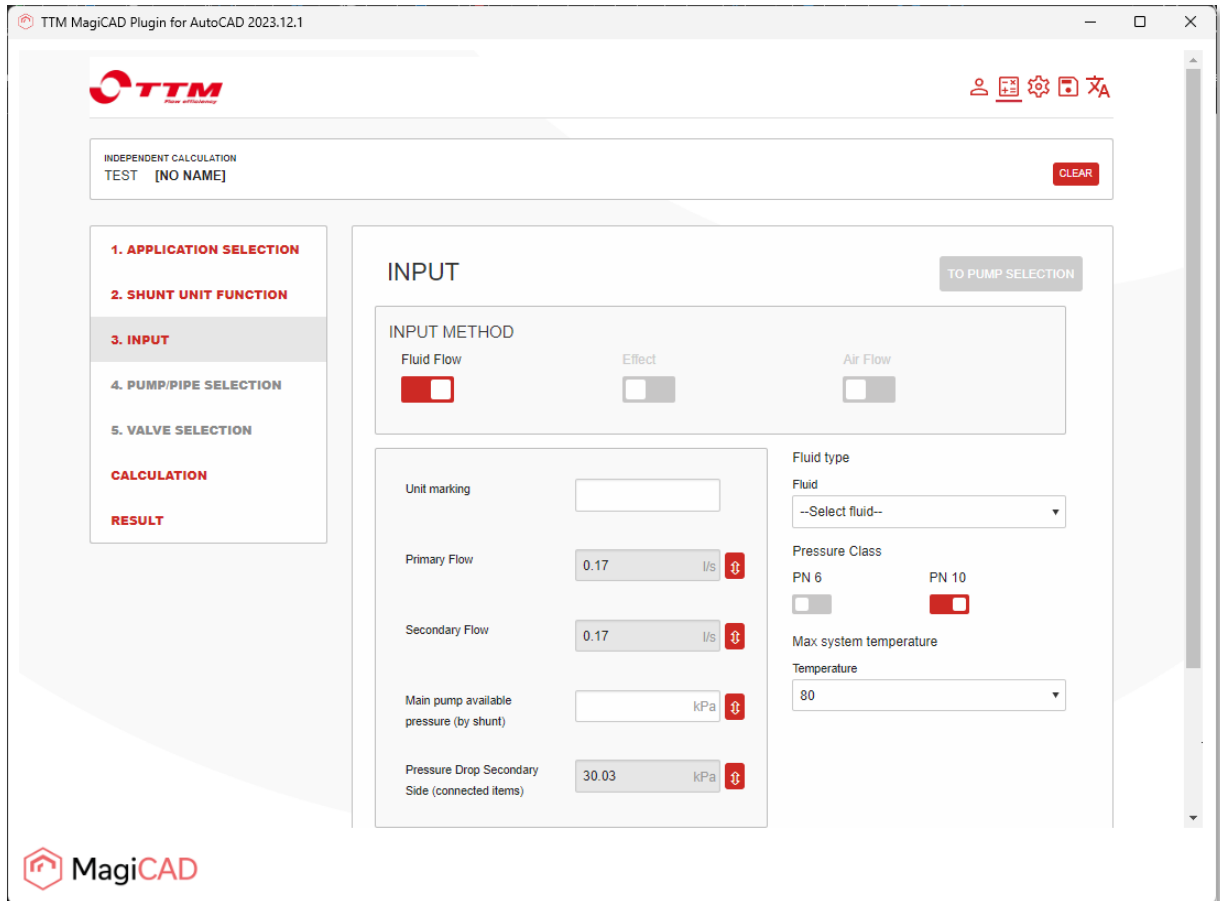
TTM MagiCAD Plugin for AutoCAD 2023.12.1

TTM
Flow efficiency

INDEPENDENT CALCULATION
TEST [NO NAME]
CLEAR

1. APPLICATION SELECTION
2. SHUNT UNIT FUNCTION
3. INPUT
4. PUMP/PIPE SELECTION
5. VALVE SELECTION
CALCULATION
RESULT

INPUT
TO PUMP SELECTION

INPUT METHOD
Fluid Flow
Effect
Air Flow

Unit marking
Primary Flow 0.17 l/s
Secondary Flow 0.17 l/s
Main pump available pressure (by shunt) kPa
Pressure Drop Secondary Side (connected items) 30.03 kPa

Fluid type
Fluid
--Select fluid--
Pressure Class
PN 6
PN 10
Max system temperature
Temperature
80

MagiCAD